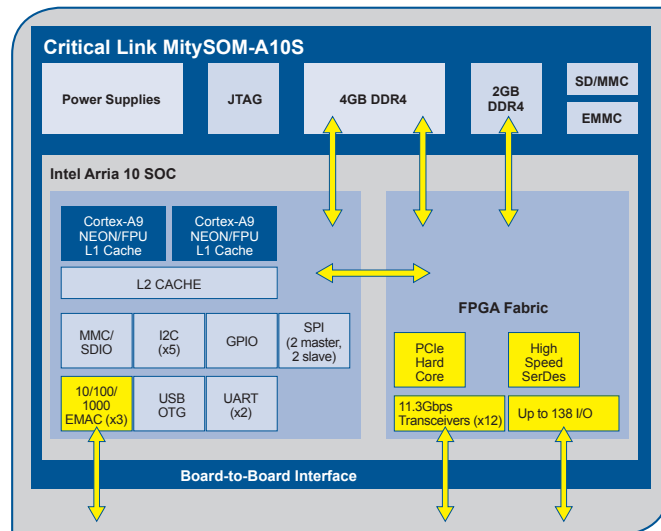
Critical Link MitySOM-A10S

Power Supplies

JTAG

4GB DDR4

2GB DDR4

SD/MMC

EMMC

Intel Arria 10 SOC

Cortex-A9 NEON/FPU L1 Cache

Cortex-A9 NEON/FPU L1 Cache

L2 CACHE

MMC/ SDIO

I2C (x5)

GPIO

SPI (2 master, 2 slave)

10/100/ 1000 EMAC (x3)

USB OTG

UART (x2)

FPGA Fabric

PCIe Hard Core

High Speed SerDes

11.3Gbps Transceivers (x12)

Up to 138 I/O

Board-to-Board Interface